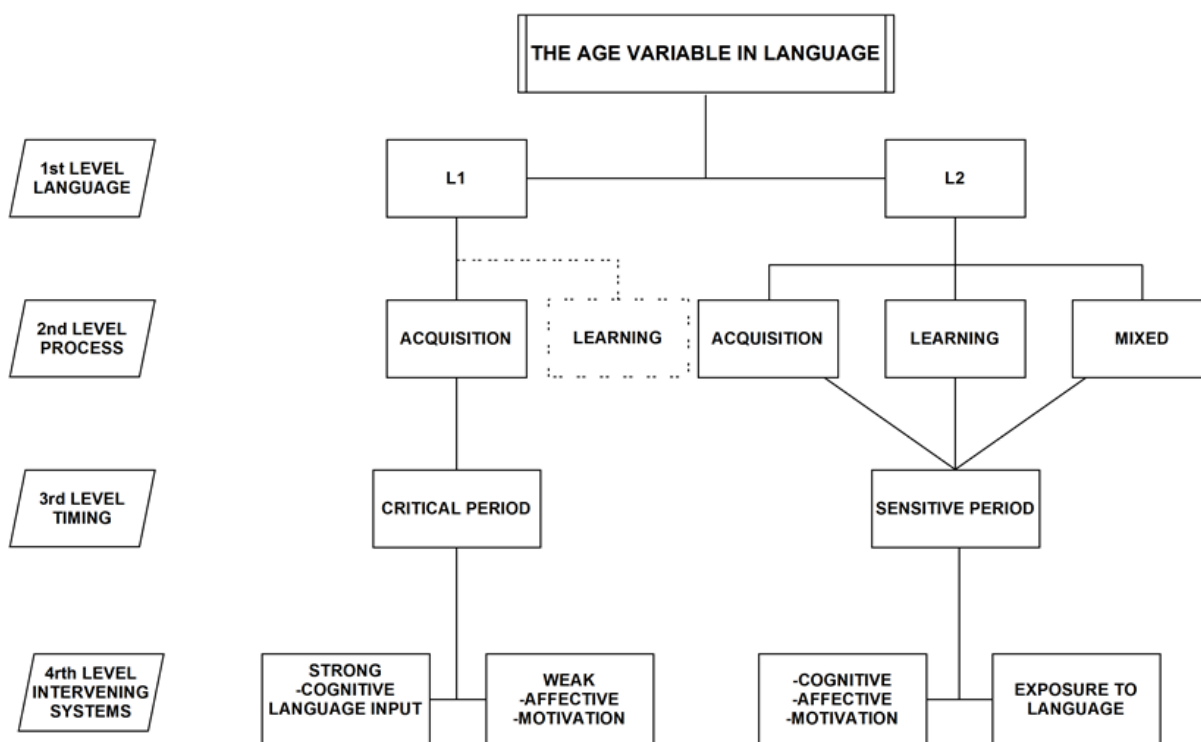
THE AGE VARIABLE IN LANGUAGE

1st LEVEL LANGUAGE

L1

L2

2nd LEVEL PROCESS

ACQUISITION

LEARNING

ACQUISITION

LEARNING

MIXED

3rd LEVEL TIMING

CRITICAL PERIOD

SENSITIVE PERIOD

4rth LEVEL INTERVENING SYSTEMS

STRONG -COGNITIVE LANGUAGE INPUT

WEAK -AFFECTIVE -MOTIVATION

-COGNITIVE -AFFECTIVE -MOTIVATION

EXPOSURE TO LANGUAGE